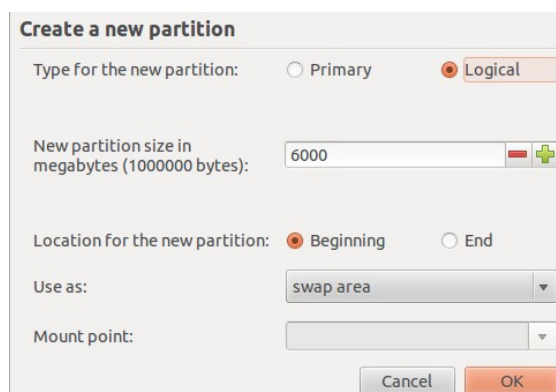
Create a new partition

Type for the new partition: Primary Logical

New partition size in megabytes (1000000 bytes): 6000

Location for the new partition: Beginning End

Use as: swap area

Mount point:

Cancel OK